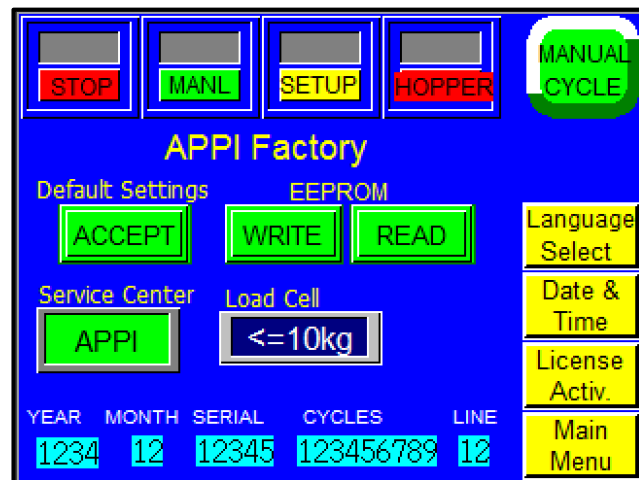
STOP

MANL

SETUP

HOPPER

MANUAL CYCLE

APPI Factory

Default Settings

EEPROM

ACCEPT

WRITE

READ

Language Select

Service Center

Load Cell

APPI

<=10kg

Date & Time

License Activ.

| YEAR | MONTH | SERIAL | CYCLES | LINE |
|---|---|---|---|---|
| 1234 | 12 | 12345 | 123456789 | 12 |

Main Menu